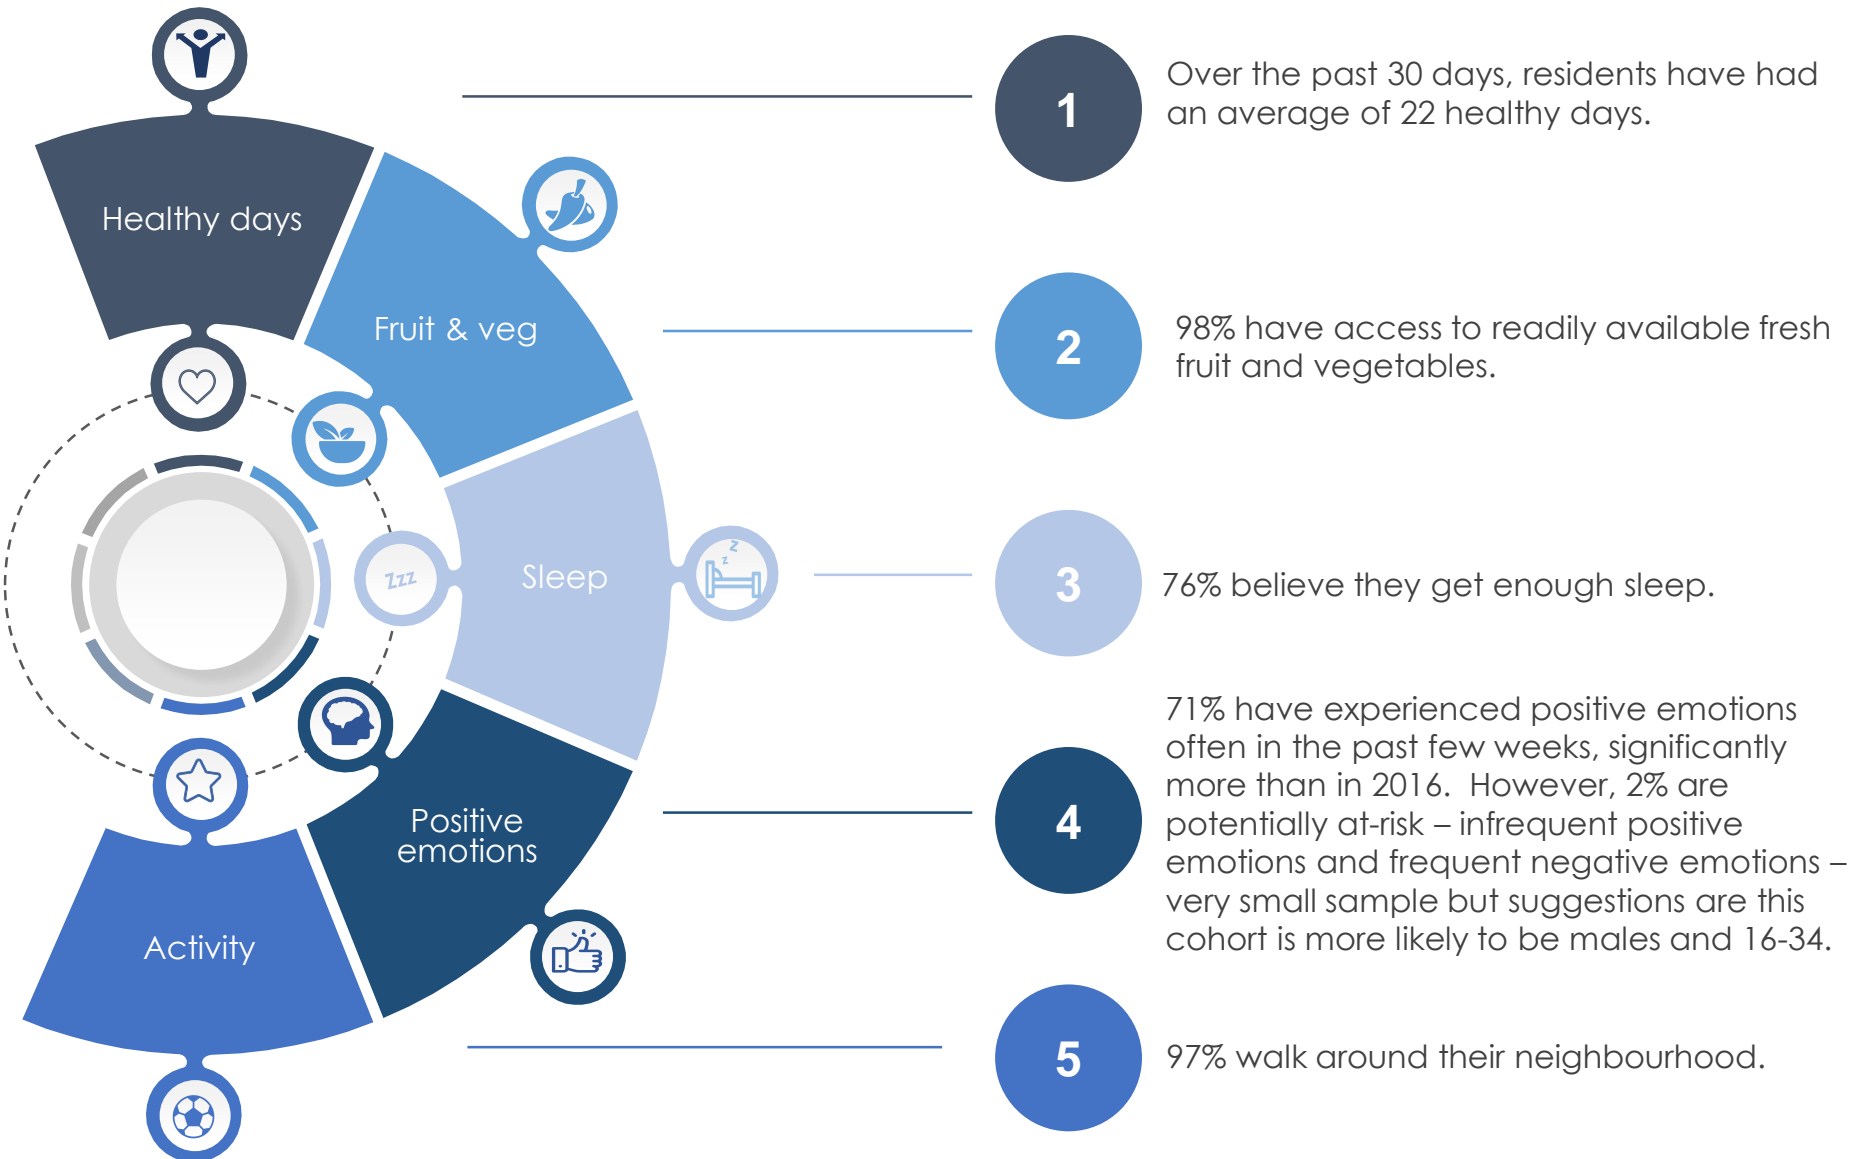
Healthy days

Fruit & veg

Sleep

Positive emotions

Activity

1

Over the past 30 days, residents have had an average of 22 healthy days.

2

98% have access to readily available fresh fruit and vegetables.

3

76% believe they get enough sleep.

4

71% have experienced positive emotions often in the past few weeks, significantly more than in 2016. However, 2% are potentially at-risk – infrequent positive emotions and frequent negative emotions – very small sample but suggestions are this cohort is more likely to be males and 16-34.

5

97% walk around their neighbourhood.